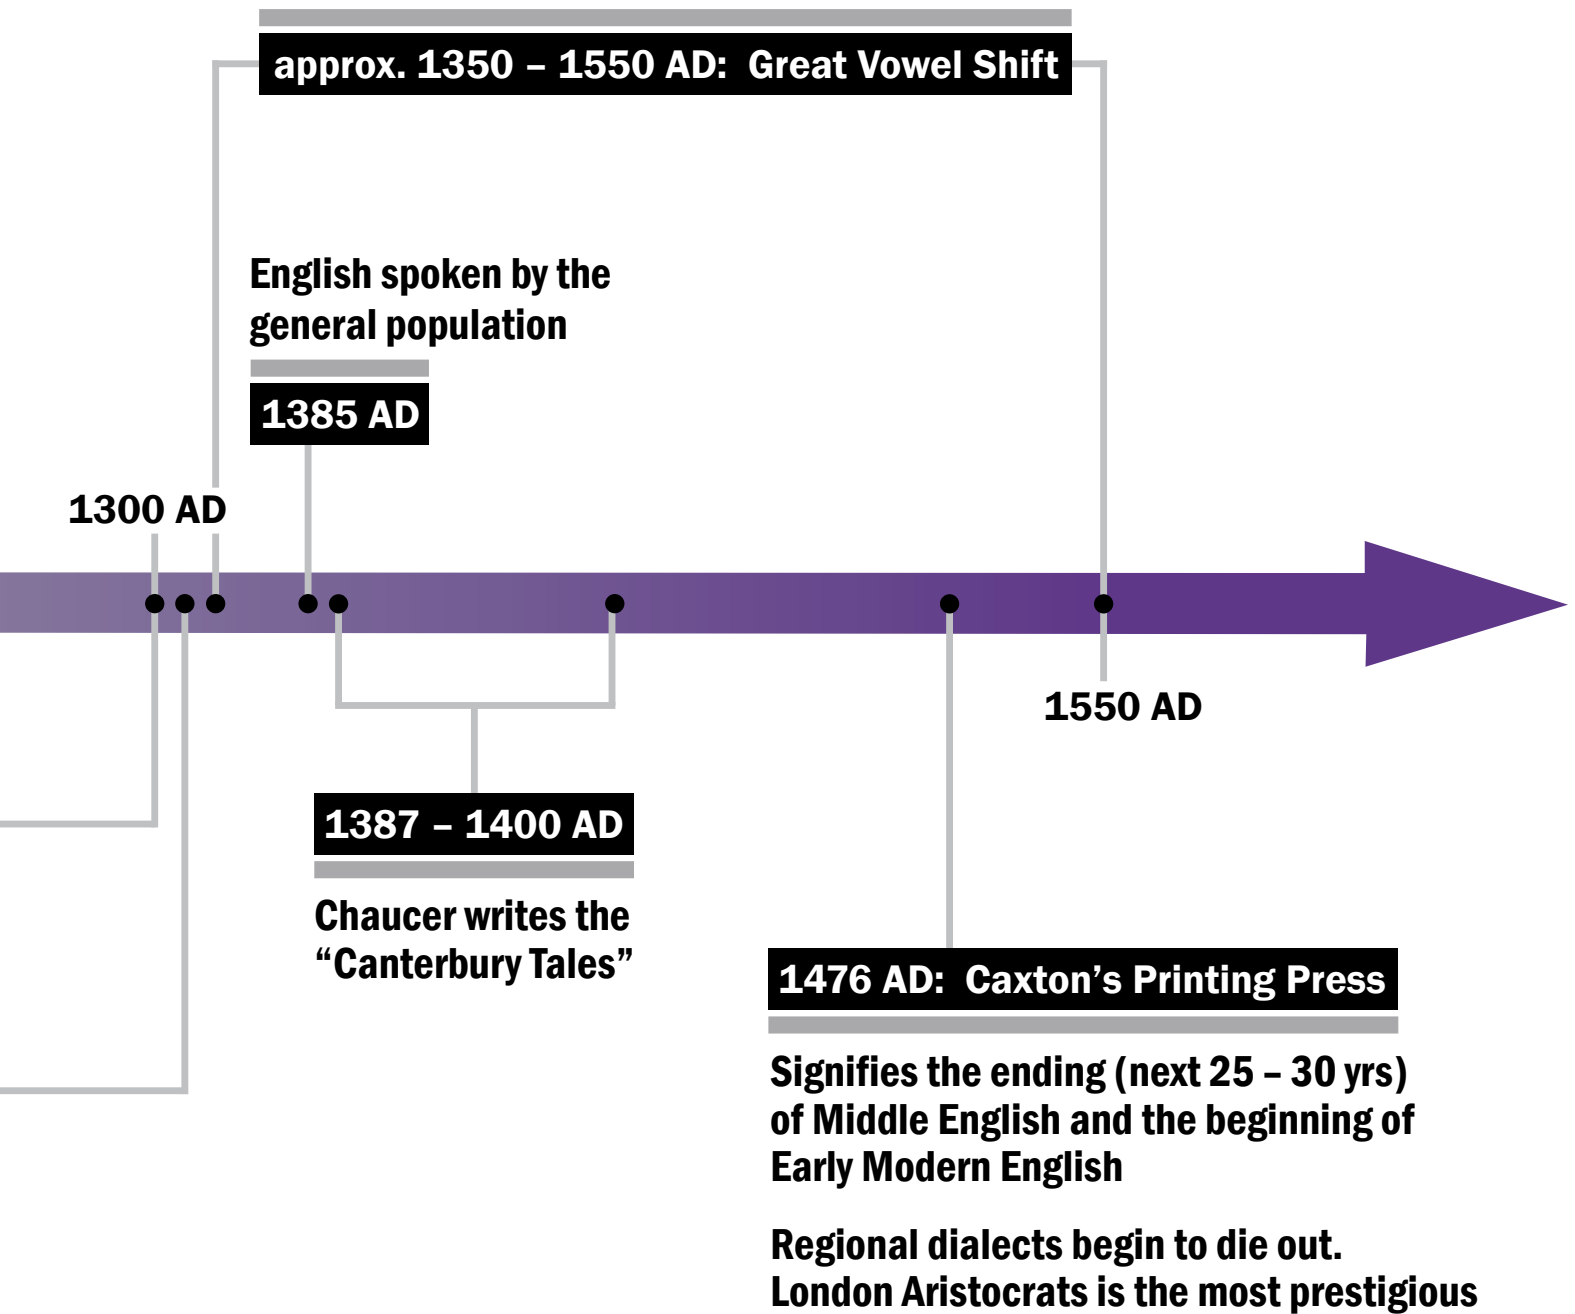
approx. 1350 – 1550 AD: Great Vowel Shift

English spoken by the general population

1385 AD

1300 AD

1550 AD

1387 – 1400 AD

Chaucer writes the “Canterbury Tales”

1476 AD: Caxton’s Printing Press

Signifies the ending (next 25 – 30 yrs) of Middle English and the beginning of Early Modern English

Regional dialects begin to die out. London Aristocrats is the most prestigious